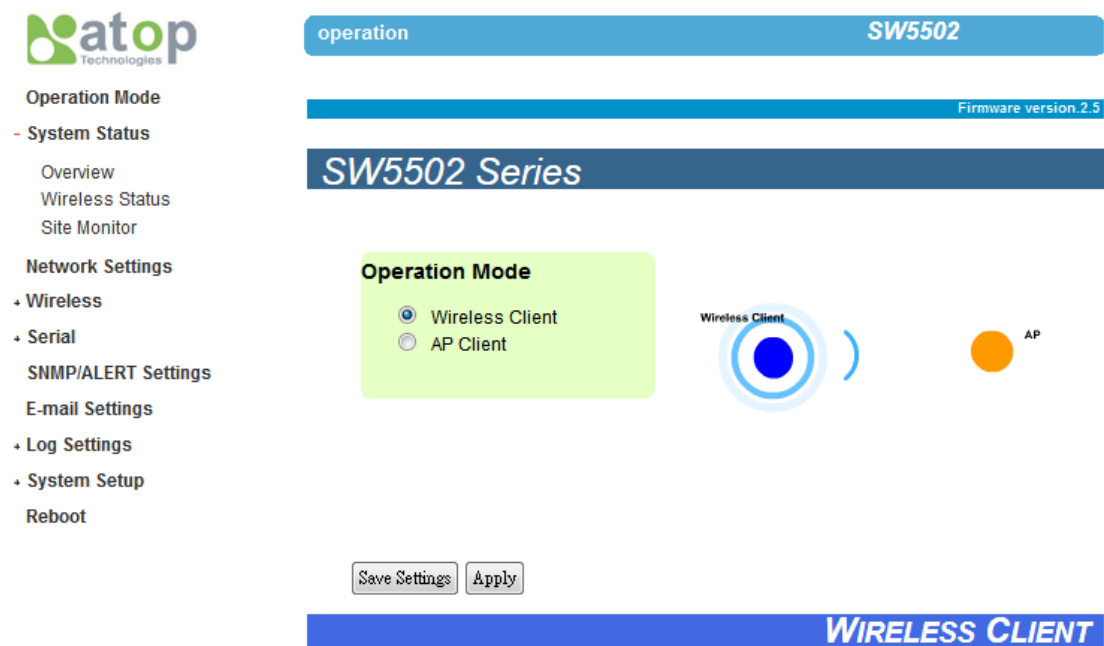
atop
Technologies

Operation Mode
- System Status
Overview
Wireless Status
Site Monitor
Network Settings
+ Wireless
+ Serial
SNMP/ALERT Settings
E-mail Settings
+ Log Settings
+ System Setup
Reboot

operation SW5502

Firmware version.2.5

SW5502 Series

Operation Mode
Wireless Client
AP Client

Wireless Client
AP

Save Settings Apply

WIRELESS CLIENT